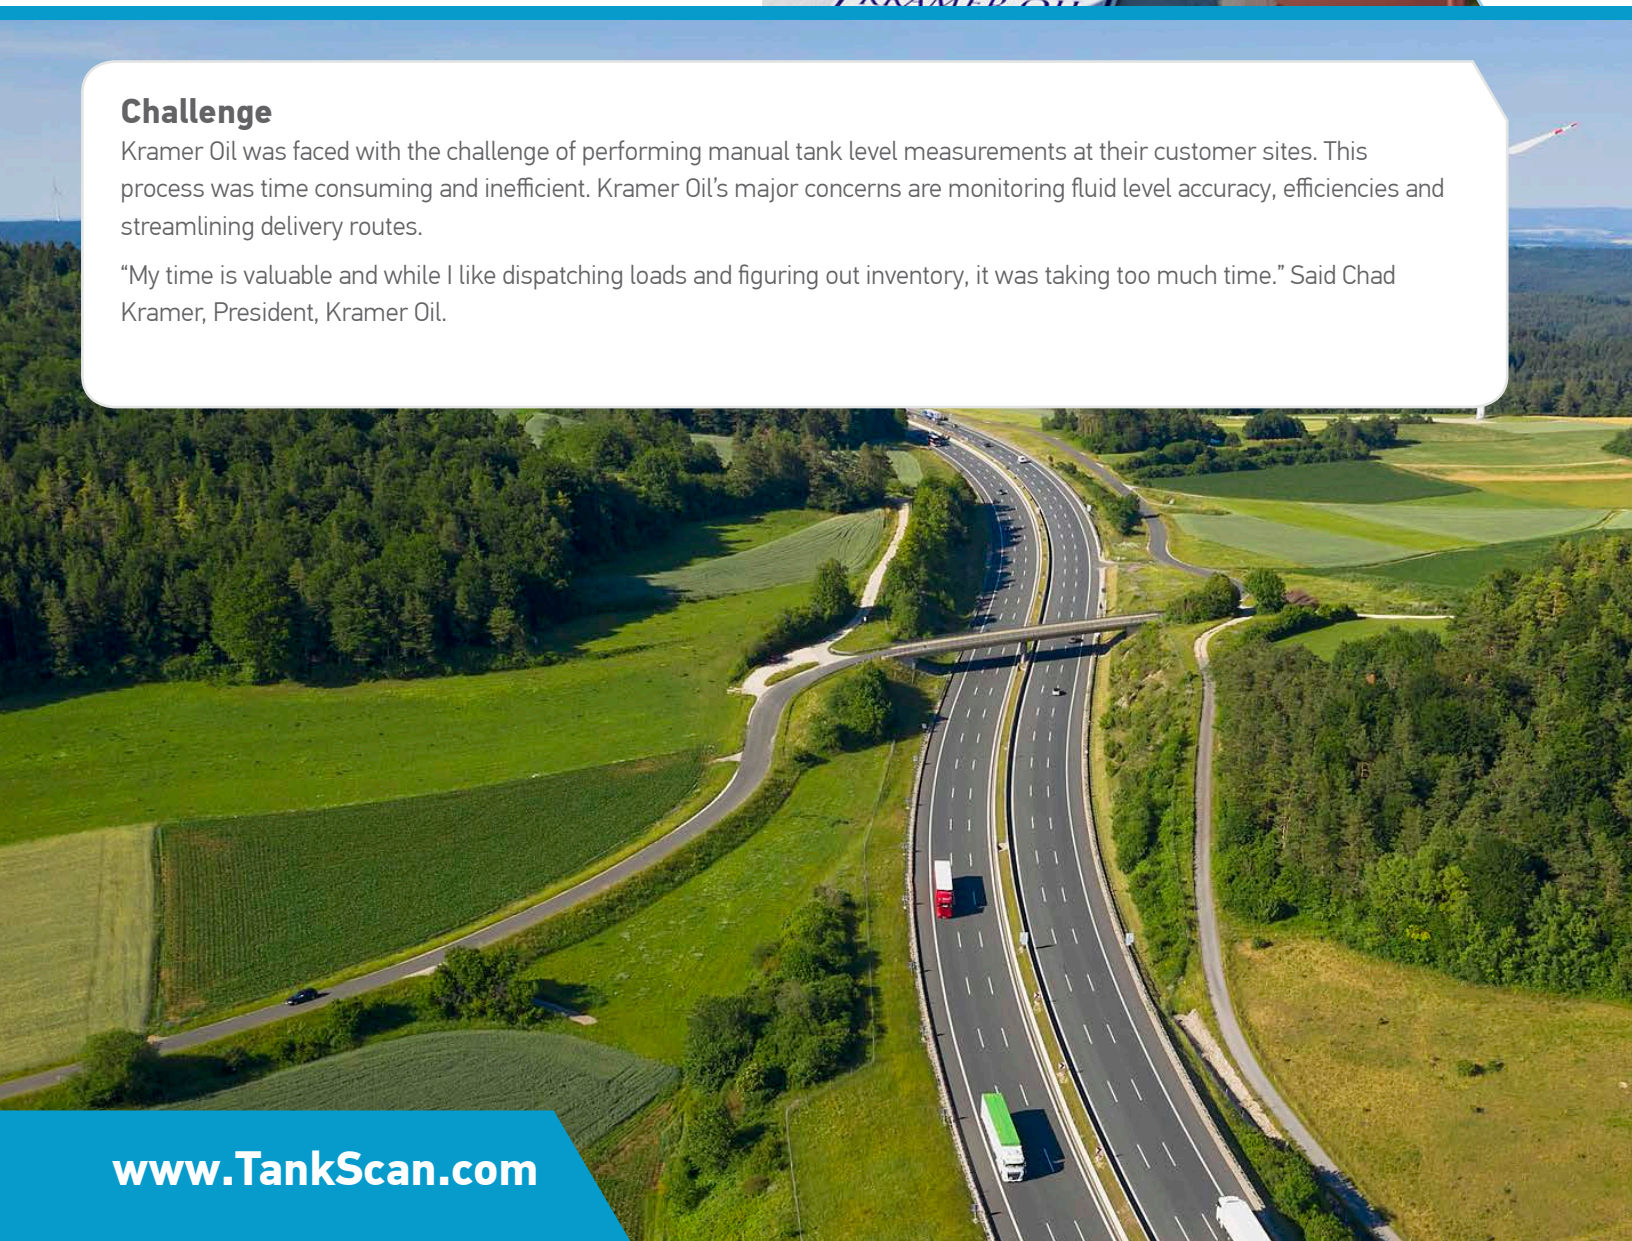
Challenge

Kramer Oil was faced with the challenge of performing manual tank level measurements at their customer sites. This process was time consuming and inefficient. Kramer Oil's major concerns are monitoring fluid level accuracy, efficiencies and streamlining delivery routes.

"My time is valuable and while I like dispatching loads and figuring out inventory, it was taking too much time." Said Chad Kramer, President, Kramer Oil.

www.TankScan.com